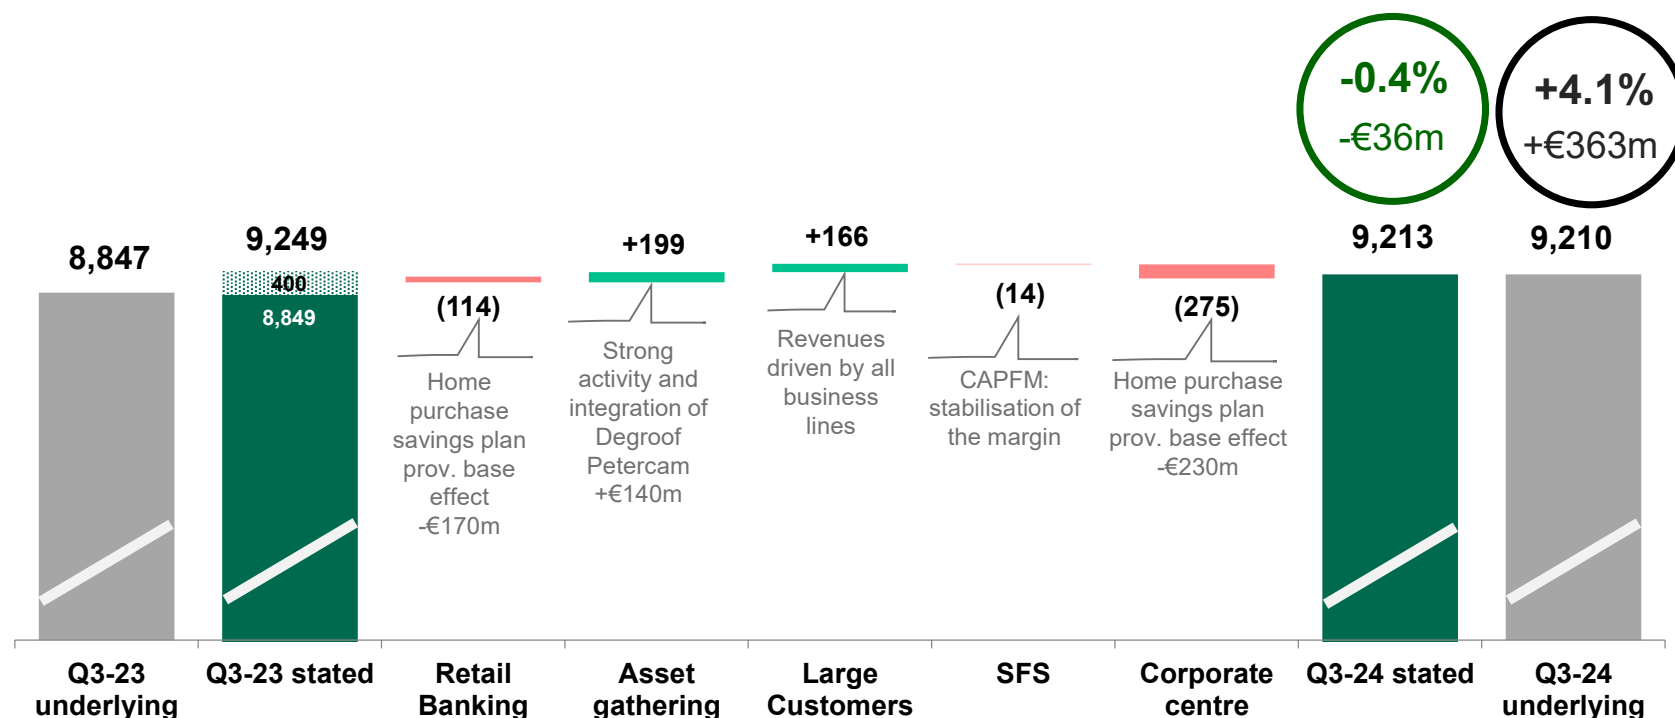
-0.4%
-€36m

+4.1%
+€363m

8,847

9,249
400
8,849

(114)
Home purchase savings plan prov. base effect -€170m

+199
Strong activity and integration of Degroof Petercam +€140m

+166
Revenues driven by all business lines

(14)
CAPFM: stabilisation of the margin

(275)
Home purchase savings plan prov. base effect -€230m

9,213

9,210

Q3-23 underlying
Q3-23 stated
Retail Banking
Asset gathering
Large Customers
SFS
Corporate centre
Q3-24 stated
Q3-24 underlying